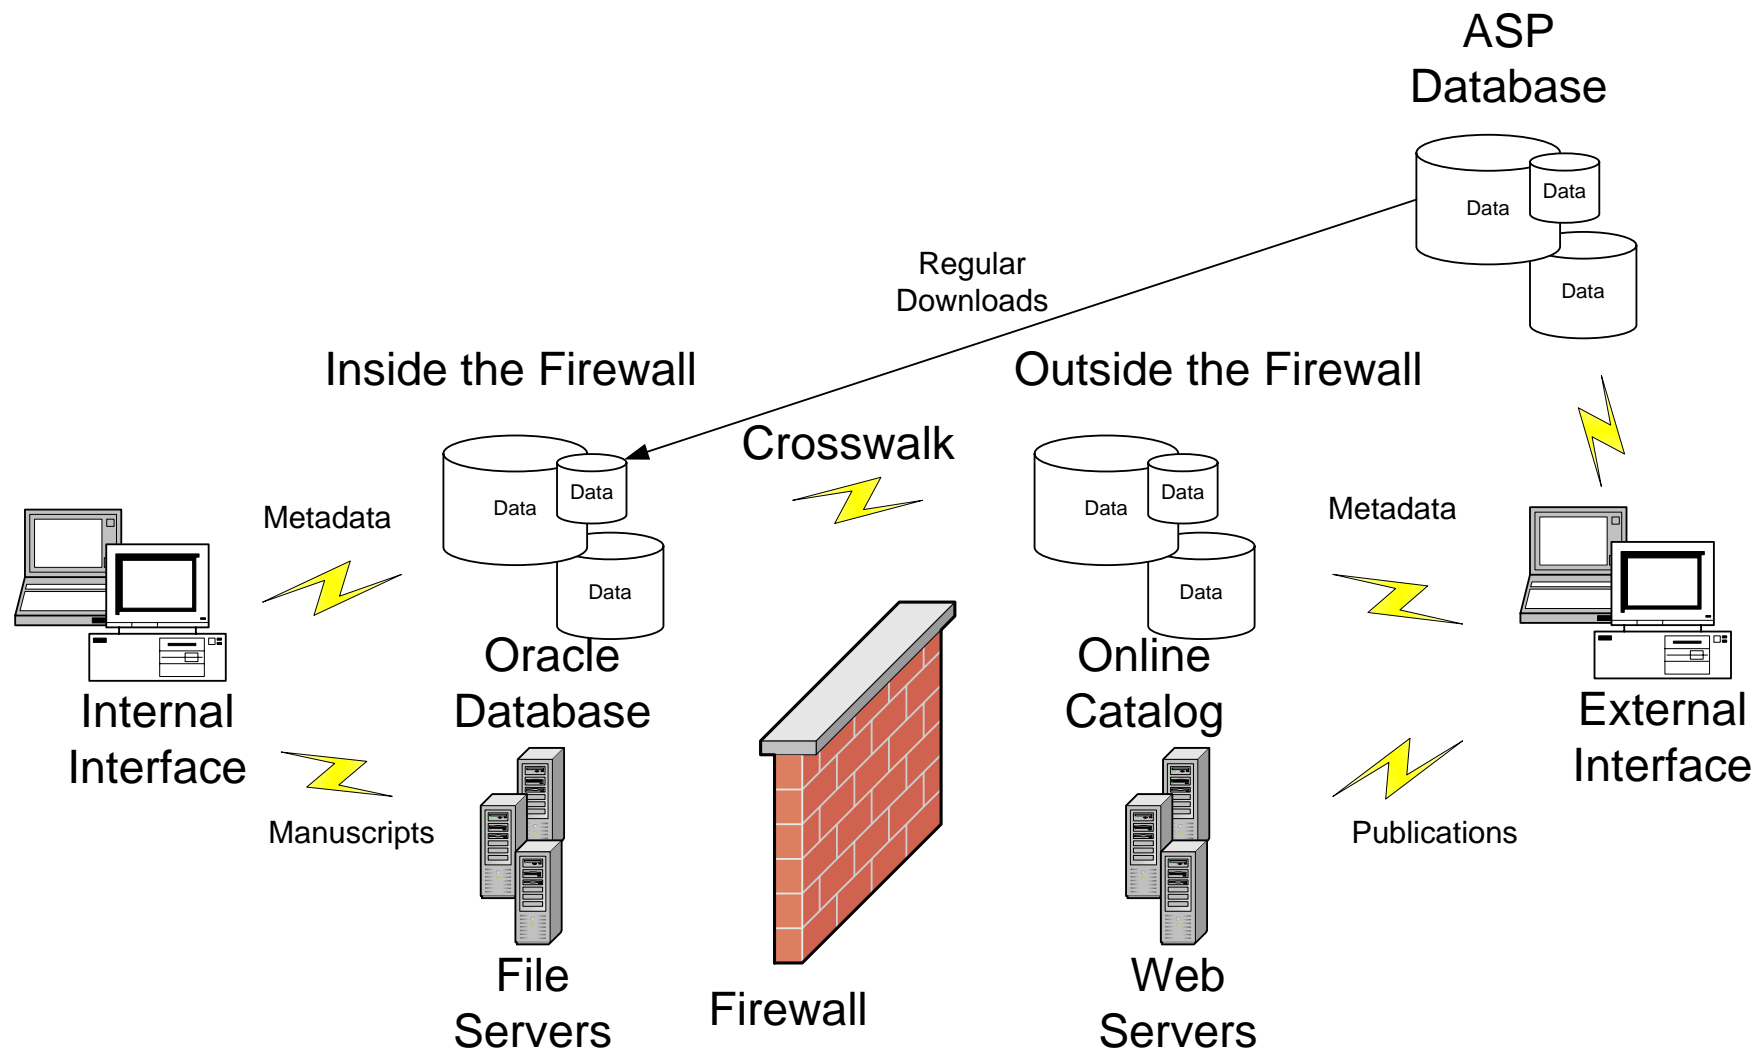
ASP
Database

Data
Data
Data

Regular
Downloads

Inside the Firewall

Outside the Firewall

Crosswalk

Data
Data
Data

Data
Data
Data

Metadata

Metadata

Oracle
Database

Online
Catalog

Internal
Interface

External
Interface

Manuscripts

Publications

File
Servers

Firewall

Web
Servers